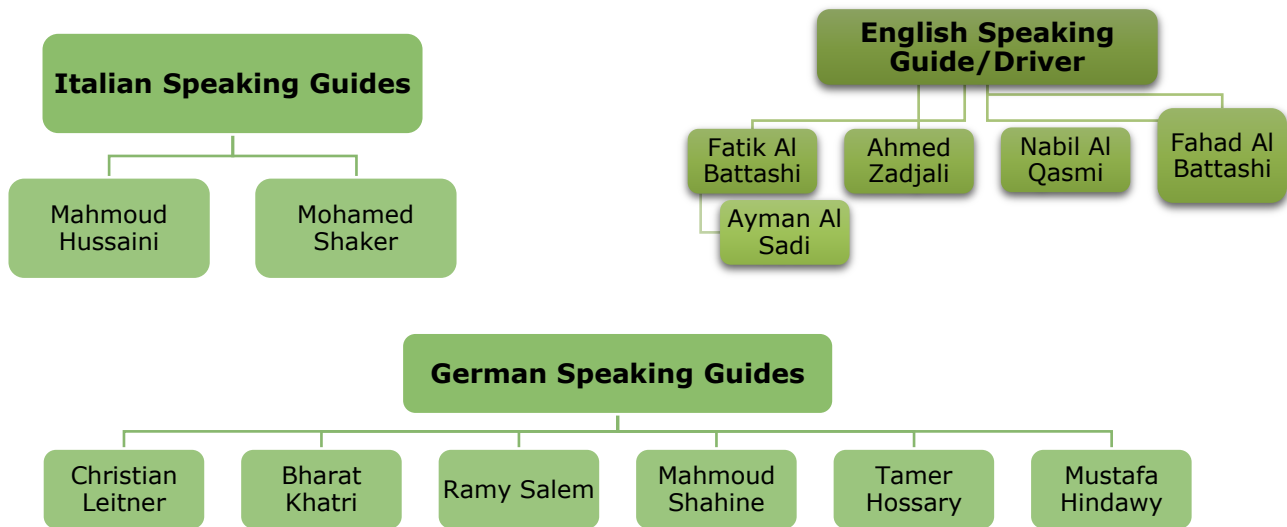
Italian Speaking Guides

Mahmoud Hussaini

Mohamed Shaker

English Speaking Guide/Driver

Fatik Al Battashi

Ayman Al Sadi

Ahmed Zadjali

Nabil Al Qasmi

Fahad Al Battashi

German Speaking Guides

Christian Leitner

Bharat Khatri

Ramy Salem

Mahmoud Shahine

Tamer Hossary

Mustafa Hindawy